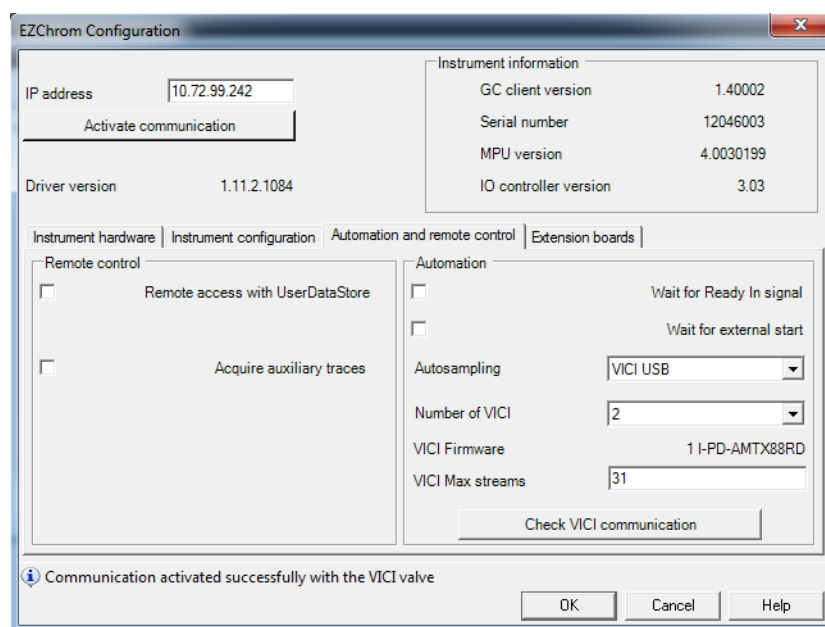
EZChrom Configuration

IP address 10.72.99.242

Activate communication

Driver version 1.11.2.1084

Instrument information

GC client version 1.40002

Serial number 12046003

MPU version 4.0030199

IO controller version 3.03

Instrument hardware | Instrument configuration | Automation and remote control | Extension boards

Remote control

Remote access with UserDataStore

Acquire auxiliary traces

Automation

Wait for Ready In signal

Wait for external start

Autosampling VICI USB

Number of VICI 2

VICI Firmware 1 I-PD-AMTX88RD

VICI Max streams 31

Check VICI communication

Communication activated successfully with the VICI valve

OK Cancel Help